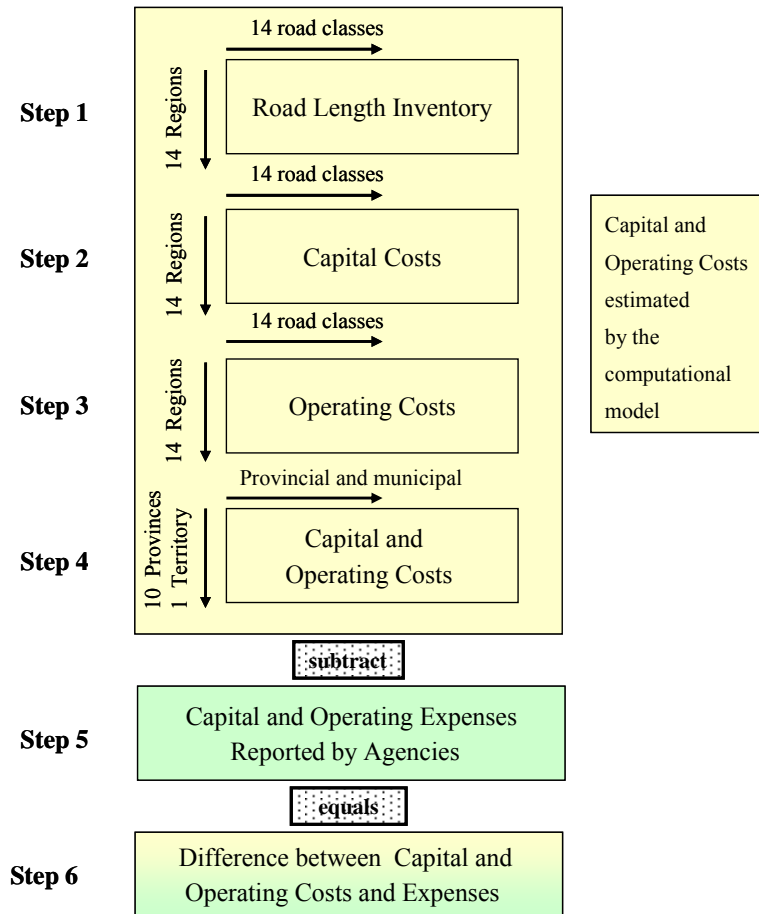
Step 1

14 road classes

14 Regions

Road Length Inventory

Step 2

14 road classes

14 Regions

Capital Costs

Step 3

14 road classes

14 Regions

Operating Costs

Step 4

Provincial and municipal

10 Provinces
1 Territory

Capital and Operating Costs

Capital and Operating Costs estimated by the computational model

subtract

Step 5

Capital and Operating Expenses Reported by Agencies

equals

Step 6

Difference between Capital and Operating Costs and Expenses